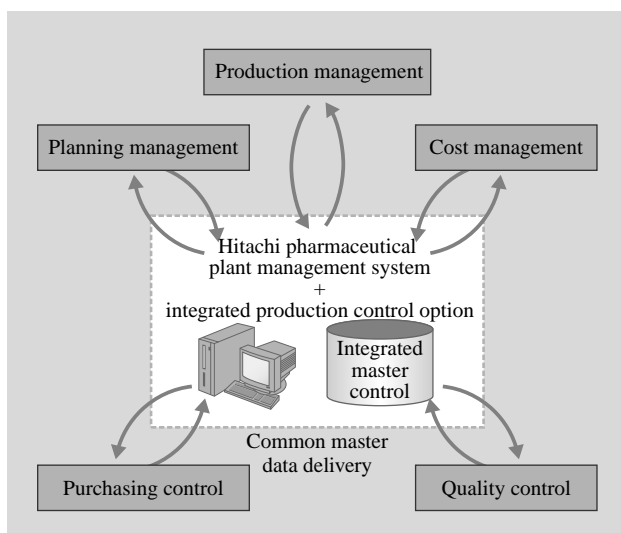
Production management

Planning management

Cost management

Hitachi pharmaceutical plant management system + integrated production control option

Integrated master control

Common master data delivery

Purchasing control

Quality control